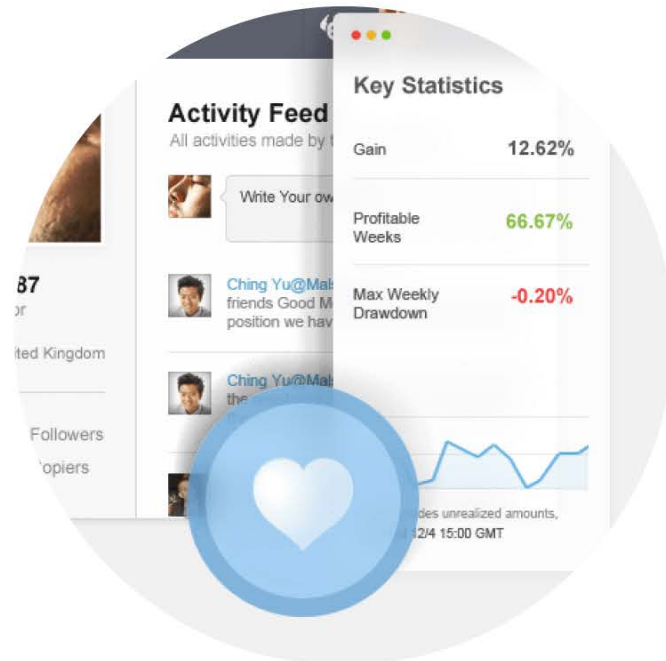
Activity Feed
All activities made by t

Write Your ow

Ching Yu@Mal
friends Good M
position we hav

Ching Yu@Mal
the

87
or
ited Kingdom
Followers
opiers

Key Statistics

Gain 12.62%

Profitable Weeks 66.67%

Max Weekly Drawdown -0.20%

des unrealized amounts,
2/4 15:00 GMT